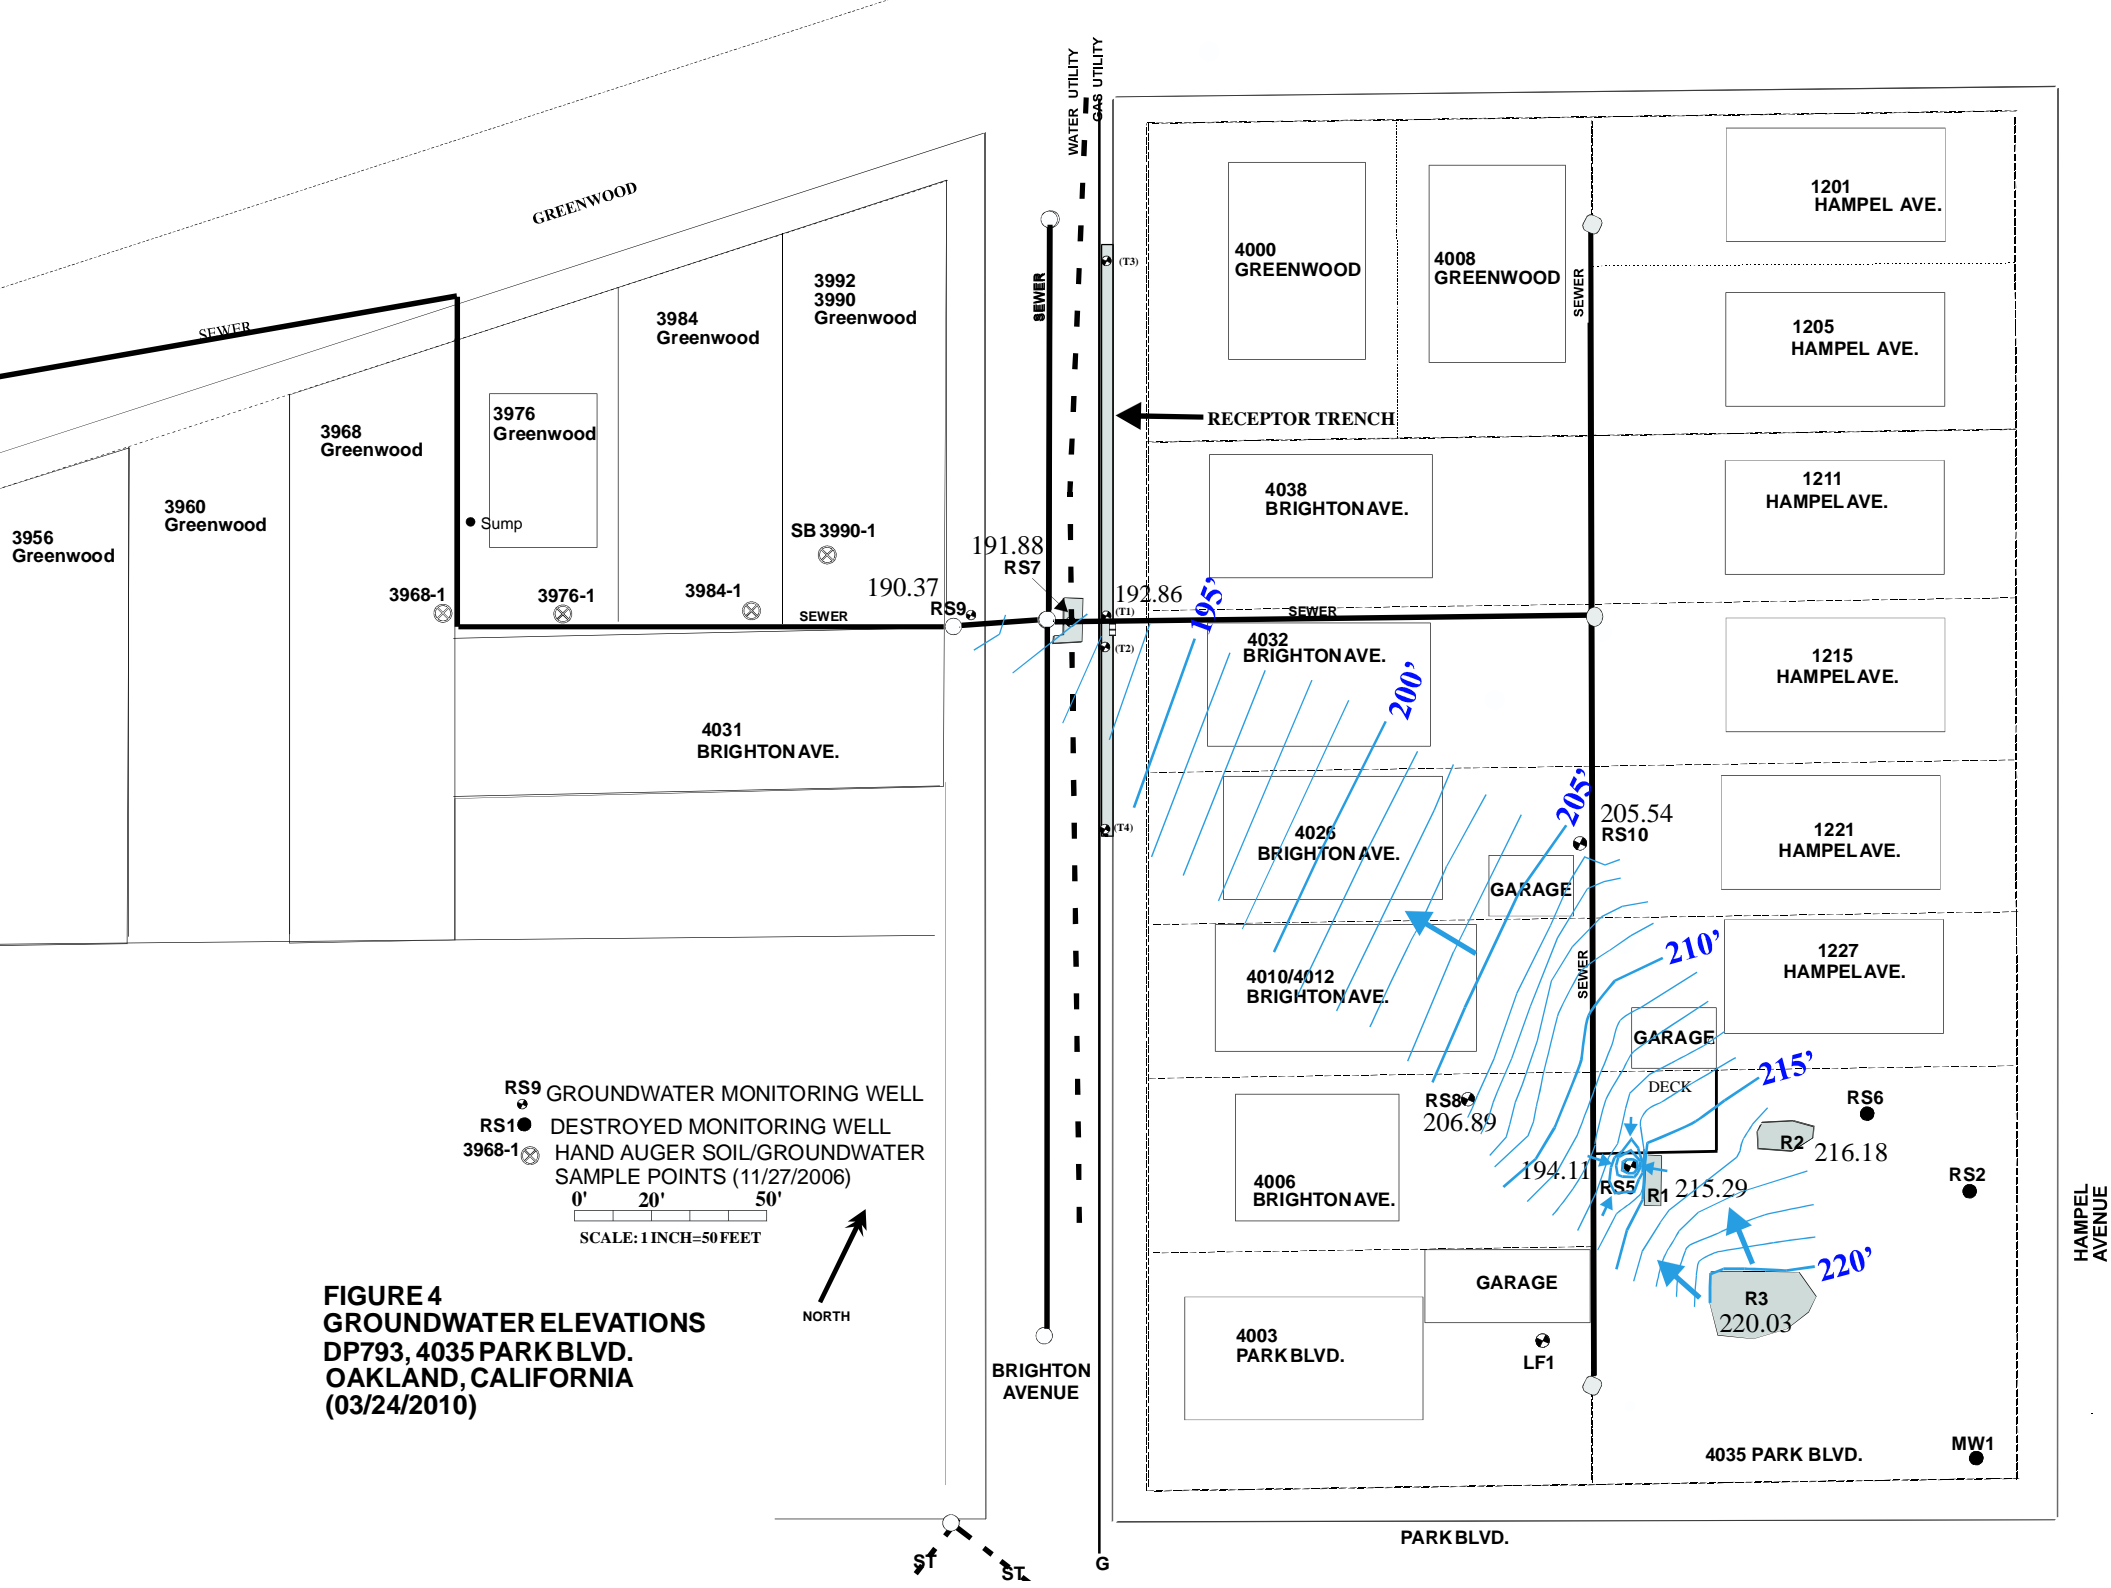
GREENWOOD

SEWER

WATER UTILITY

GAS UTILITY

SEWER

(T3)

4000 GREENWOOD

4008 GREENWOOD

SEWER

1201 HAMPEL AVE.

1205 HAMPEL AVE.

3992 3990 Greenwood

3984 Greenwood

3976 Greenwood

3968 Greenwood

3960 Greenwood

3956 Greenwood

Sump

RECEPTOR TRENCH

4038 BRIGHTON AVE.

1211 HAMPEL AVE.

SB 3990-1

191.88
RS7

190.37
RS9

192.86

(T1)

3968-1

3976-1

3984-1

SEWER

SEWER

195'

(T2)

4032 BRIGHTON AVE.

200'

1215 HAMPEL AVE.

4031 BRIGHTON AVE.

205'

205.54
RS10

(T4)

4026 BRIGHTON AVE.

GARAGE

1221 HAMPEL AVE.

210'

SEWER

4010/4012 BRIGHTON AVE.

1227 HAMPEL AVE.

GARAGE

DECK

215'

RS8
206.89

RS6

R2

216.18

RS9 GROUNDWATER MONITORING WELL

RS1 DESTROYED MONITORING WELL

3968-1 HAND AUGER SOIL/GROUNDWATER SAMPLE POINTS (11/27/2006)

0' 20' 50'

SCALE: 1 INCH=50 FEET

4006 BRIGHTON AVE.

194.11

RS5

R1

215.29

RS2

220'

GARAGE

R3
220.03

NORTH

FIGURE 4
GROUNDWATER ELEVATIONS
DP793, 4035 PARK BLVD.
OAKLAND, CALIFORNIA
(03/24/2010)

4003 PARK BLVD.

LF1

BRIGHTON AVENUE

HAMPEL AVENUE

4035 PARK BLVD.

MW1

PARK BLVD.

ST

ST

G